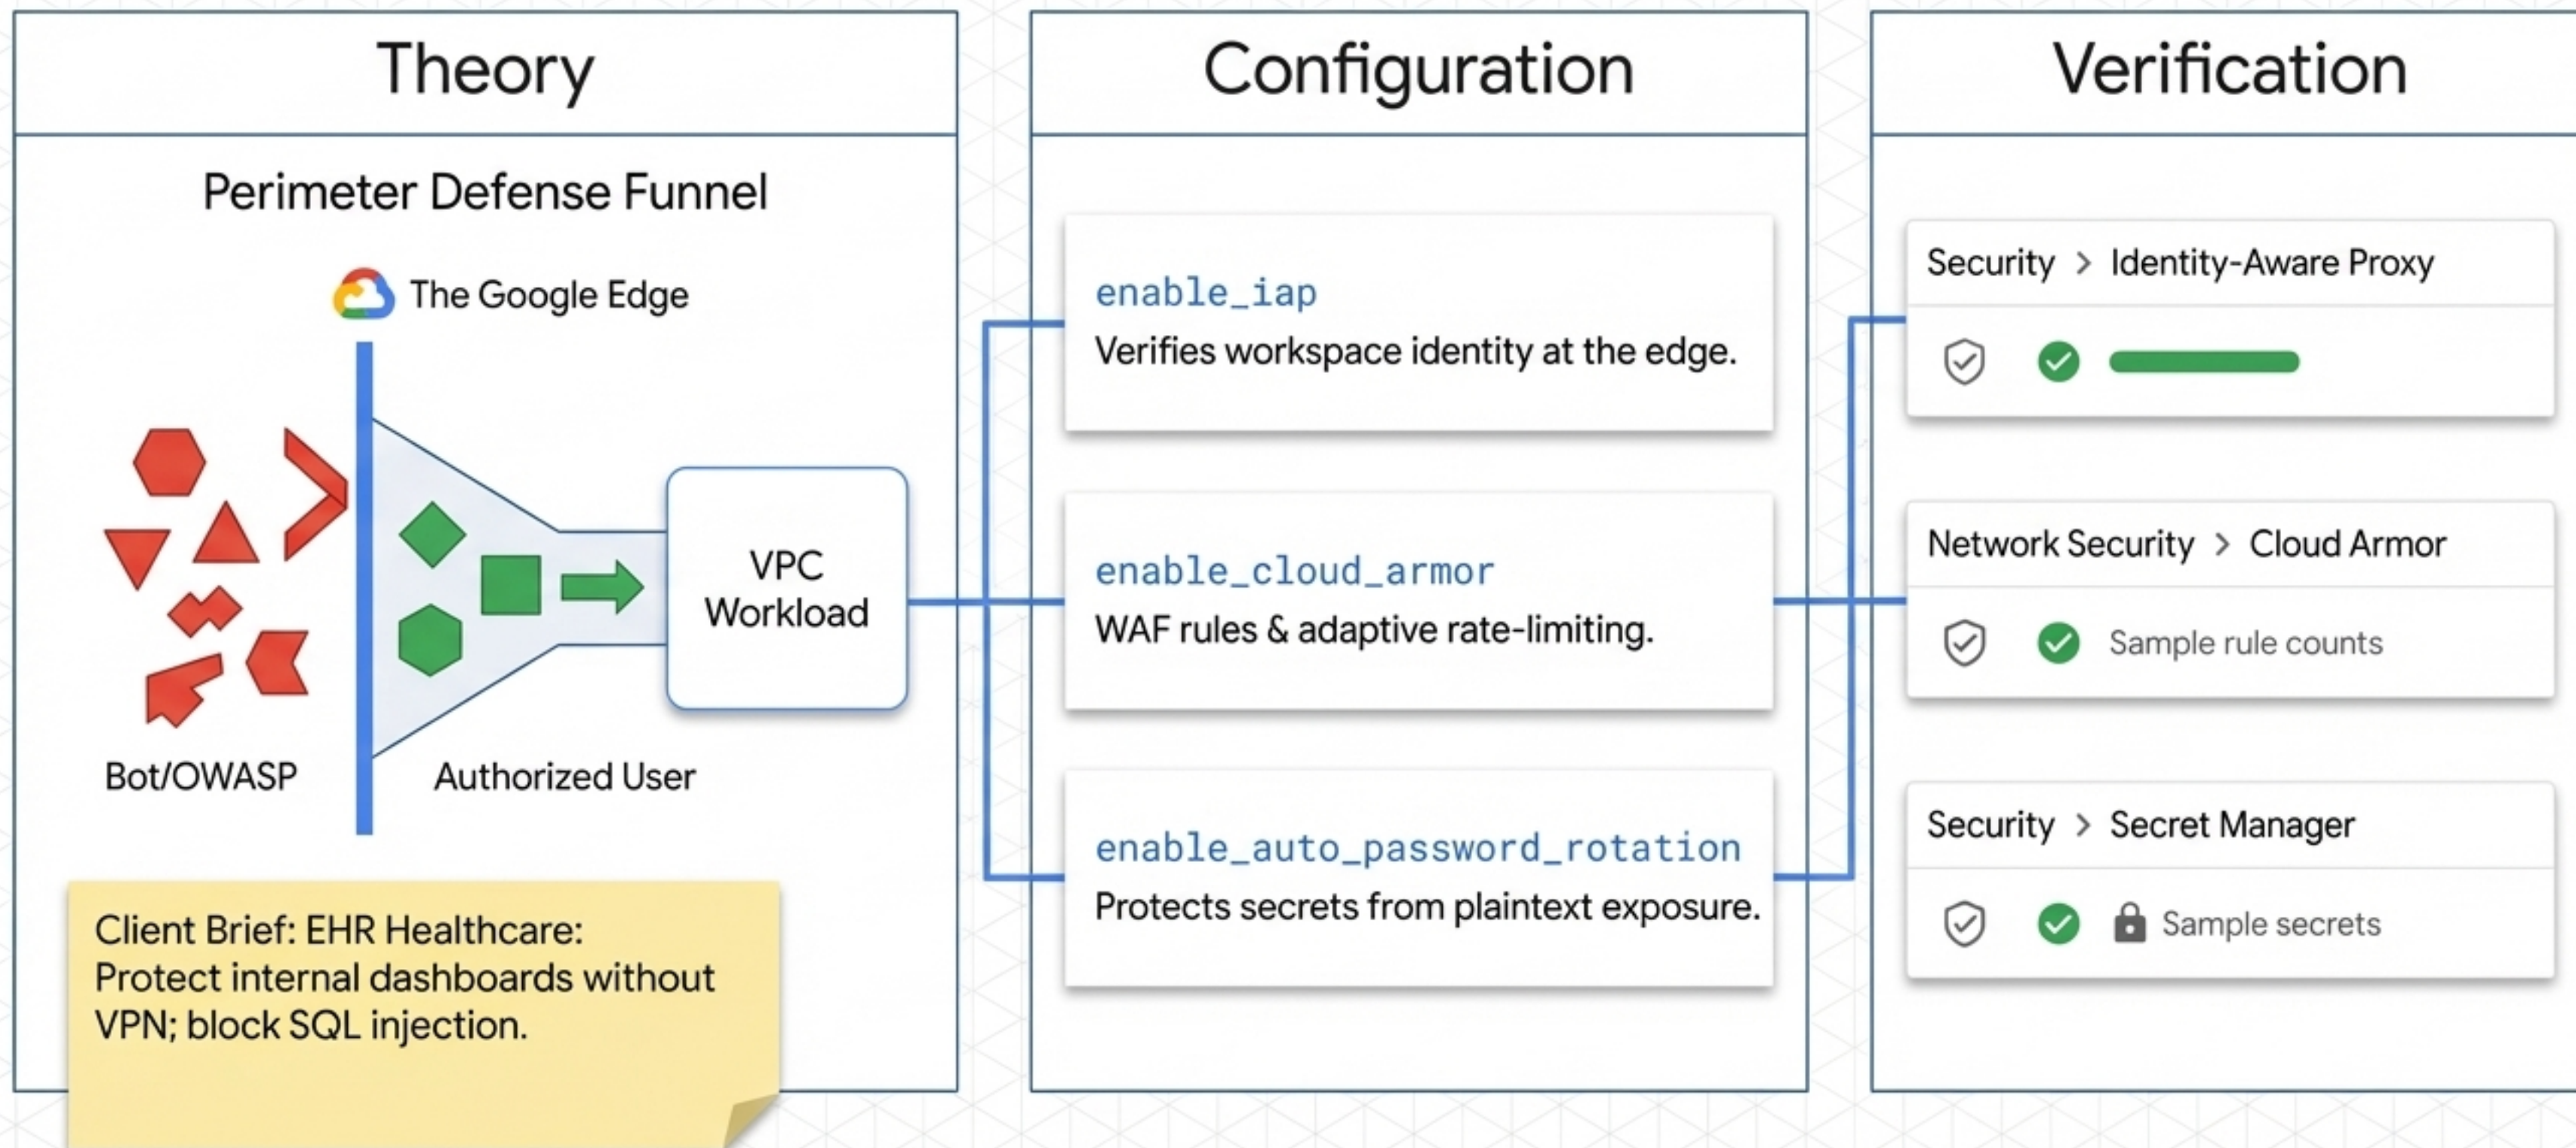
Theory

Perimeter Defense Funnel

The Google Edge

VPC Workload

Bot/OWASP

Authorized User

Client Brief: EHR Healthcare: Protect internal dashboards without VPN; block SQL injection.

Configuration

enable_iap
Verifies workspace identity at the edge.

enable_cloud_armor
WAF rules & adaptive rate-limiting.

enable_auto_password_rotation
Protects secrets from plaintext exposure.

Verification

Security > Identity-Aware Proxy

Network Security > Cloud Armor

Sample rule counts

Security > Secret Manager

Sample secrets